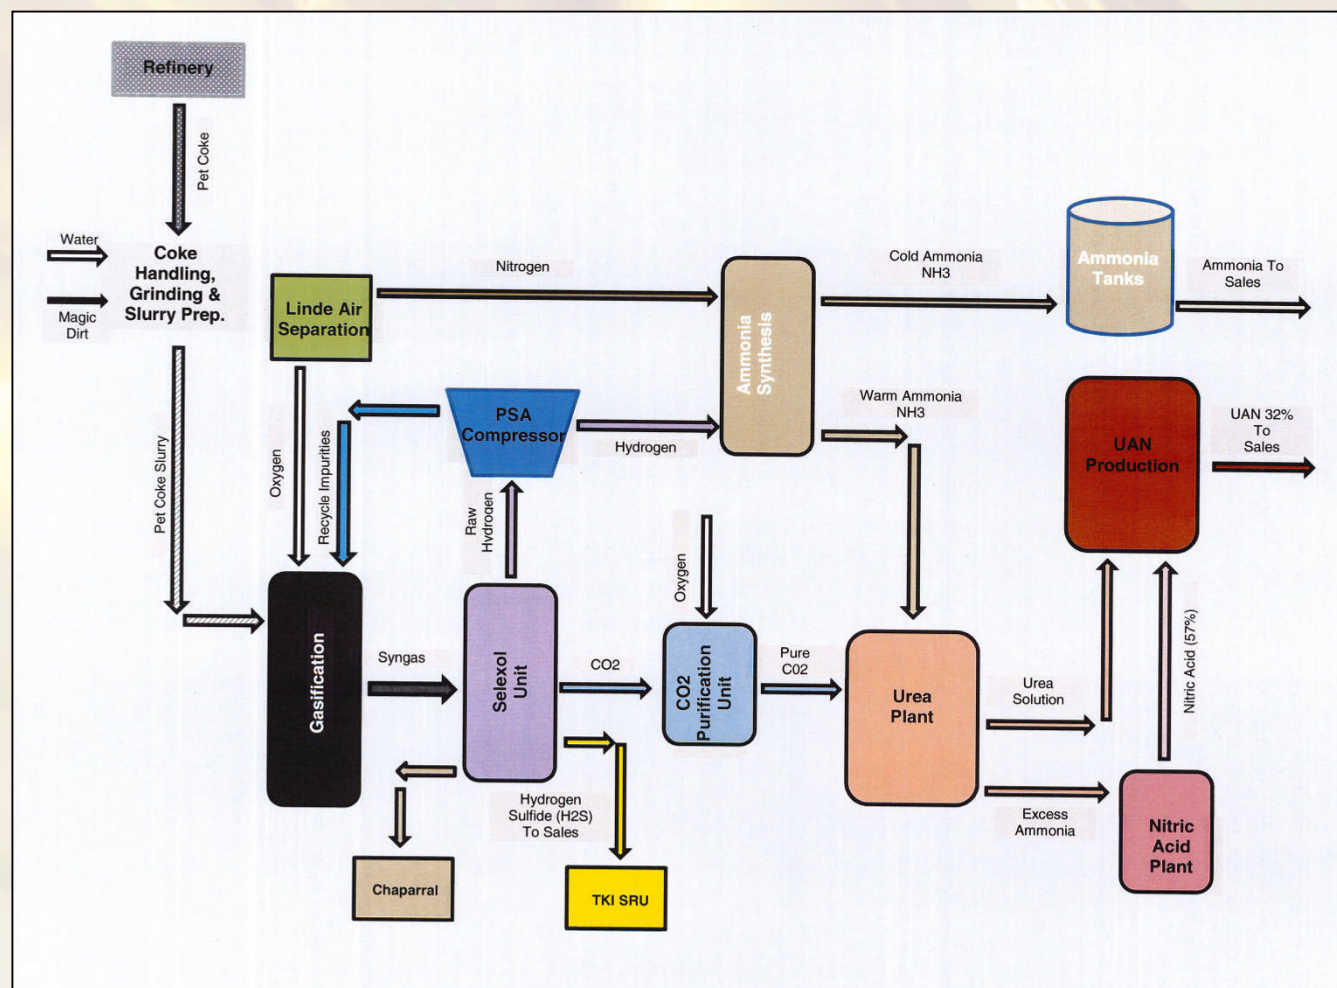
Refinery

Pet Coke

Water

Magic Dirt

Coke Handling, Grinding & Slurry Prep.

Linde Air Separation

Nitrogen

Ammonia Synthesis

Cold Ammonia NH3

Ammonia Tanks

Ammonia To Sales

PSA Compressor

Hydrogen

Warm Ammonia NH3

UAN Production

UAN 32% To Sales

Pet Coke Slurry

Oxygen

Recycle Impurities

Raw Hydrogen

Oxygen

Nitric Acid (57%)

Gasification

Syngas

Selexol Unit

CO2

CO2 Purification Unit

Pure C02

Urea Plant

Urea Solution

Excess Ammonia

Nitric Acid Plant

Hydrogen Sulfide (H2S) To Sales

Chaparral

TKI SRU